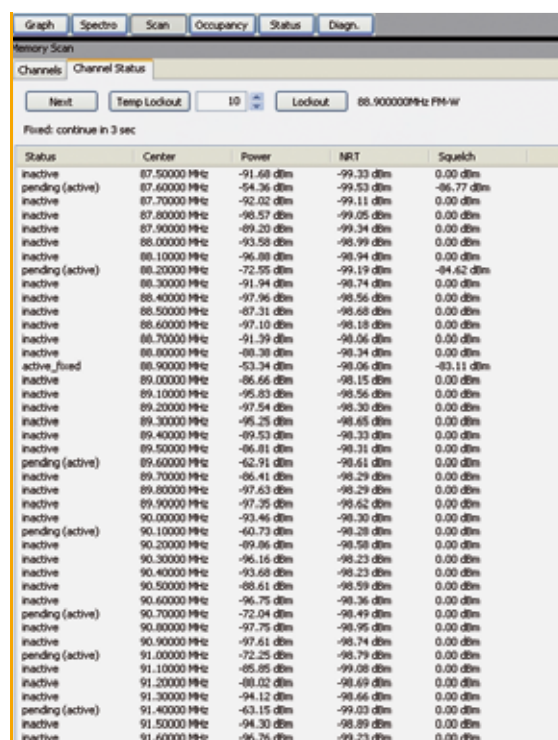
Graph | Spectro | Scan | Occupancy | Status | Diagn.

Memory Scan

Channels | Channel Status

Next | Temp Lockout | 10 | Lockout | 88.900000MHz FM-W

Fixed: continue in 3 sec

| Status | Center | Power | NRT | Squelch |
|---|---|---|---|---|
| inactive | 87.50000 MHz | -91.68 dBm | -99.33 dBm | 0.00 dBm |
| pending (active) | 87.60000 MHz | -54.36 dBm | -99.53 dBm | -86.77 dBm |
| inactive | 87.70000 MHz | -92.02 dBm | -99.11 dBm | 0.00 dBm |
| inactive | 87.80000 MHz | -98.57 dBm | -99.05 dBm | 0.00 dBm |
| inactive | 87.90000 MHz | -89.20 dBm | -99.34 dBm | 0.00 dBm |
| inactive | 88.00000 MHz | -93.58 dBm | -98.99 dBm | 0.00 dBm |
| inactive | 88.10000 MHz | -96.88 dBm | -98.94 dBm | 0.00 dBm |
| pending (active) | 88.20000 MHz | -72.55 dBm | -99.19 dBm | -84.62 dBm |
| inactive | 88.30000 MHz | -91.94 dBm | -98.74 dBm | 0.00 dBm |
| inactive | 88.40000 MHz | -97.96 dBm | -98.56 dBm | 0.00 dBm |
| inactive | 88.50000 MHz | -87.31 dBm | -98.68 dBm | 0.00 dBm |
| inactive | 88.60000 MHz | -97.10 dBm | -98.18 dBm | 0.00 dBm |
| inactive | 88.70000 MHz | -91.39 dBm | -98.06 dBm | 0.00 dBm |
| inactive | 88.80000 MHz | -88.38 dBm | -98.34 dBm | 0.00 dBm |
| active_fixed | 88.90000 MHz | -53.34 dBm | -98.06 dBm | -83.11 dBm |
| inactive | 89.00000 MHz | -86.66 dBm | -98.15 dBm | 0.00 dBm |
| inactive | 89.10000 MHz | -95.83 dBm | -98.56 dBm | 0.00 dBm |
| inactive | 89.20000 MHz | -97.54 dBm | -98.30 dBm | 0.00 dBm |
| inactive | 89.30000 MHz | -95.25 dBm | -98.65 dBm | 0.00 dBm |
| inactive | 89.40000 MHz | -89.53 dBm | -98.33 dBm | 0.00 dBm |
| inactive | 89.50000 MHz | -86.81 dBm | -98.31 dBm | 0.00 dBm |
| pending (active) | 89.60000 MHz | -62.91 dBm | -98.61 dBm | 0.00 dBm |
| inactive | 89.70000 MHz | -86.41 dBm | -98.29 dBm | 0.00 dBm |
| inactive | 89.80000 MHz | -97.63 dBm | -98.29 dBm | 0.00 dBm |
| inactive | 89.90000 MHz | -97.35 dBm | -98.62 dBm | 0.00 dBm |
| inactive | 90.00000 MHz | -93.46 dBm | -98.30 dBm | 0.00 dBm |
| pending (active) | 90.10000 MHz | -60.73 dBm | -98.28 dBm | 0.00 dBm |
| inactive | 90.20000 MHz | -89.86 dBm | -98.58 dBm | 0.00 dBm |
| inactive | 90.30000 MHz | -96.16 dBm | -98.23 dBm | 0.00 dBm |
| inactive | 90.40000 MHz | -93.68 dBm | -98.23 dBm | 0.00 dBm |
| inactive | 90.50000 MHz | -88.61 dBm | -98.59 dBm | 0.00 dBm |
| inactive | 90.60000 MHz | -96.75 dBm | -98.36 dBm | 0.00 dBm |
| pending (active) | 90.70000 MHz | -72.04 dBm | -98.49 dBm | 0.00 dBm |
| inactive | 90.80000 MHz | -97.75 dBm | -98.95 dBm | 0.00 dBm |
| inactive | 90.90000 MHz | -97.61 dBm | -98.74 dBm | 0.00 dBm |
| pending (active) | 91.00000 MHz | -72.25 dBm | -98.79 dBm | 0.00 dBm |
| inactive | 91.10000 MHz | -85.85 dBm | -99.08 dBm | 0.00 dBm |
| inactive | 91.20000 MHz | -88.02 dBm | -98.69 dBm | 0.00 dBm |
| inactive | 91.30000 MHz | -94.12 dBm | -98.66 dBm | 0.00 dBm |
| pending (active) | 91.40000 MHz | -63.15 dBm | -99.03 dBm | 0.00 dBm |
| inactive | 91.50000 MHz | -94.30 dBm | -98.89 dBm | 0.00 dBm |
| inactive | 91.60000 MHz | -96.76 dBm | -99.23 dBm | 0.00 dBm |